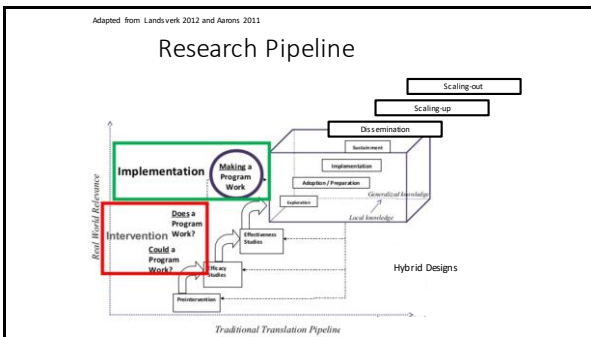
Adapted from Landsverk 2012 and Aarons 2011

Research Pipeline

Scaling-out

Scaling-up

Dissemination

Sustainment

Implementation

Adoption / Preparation

Exploration

Generalized Knowledge

Local knowledge

Implementation

Making a Program Work

Intervention

Does a Program Work?

Could a Program Work?

Effectiveness Studies

Efficacy Studies

Preintervention

Hybrid Designs

Real World Relevance

Traditional Translation Pipeline